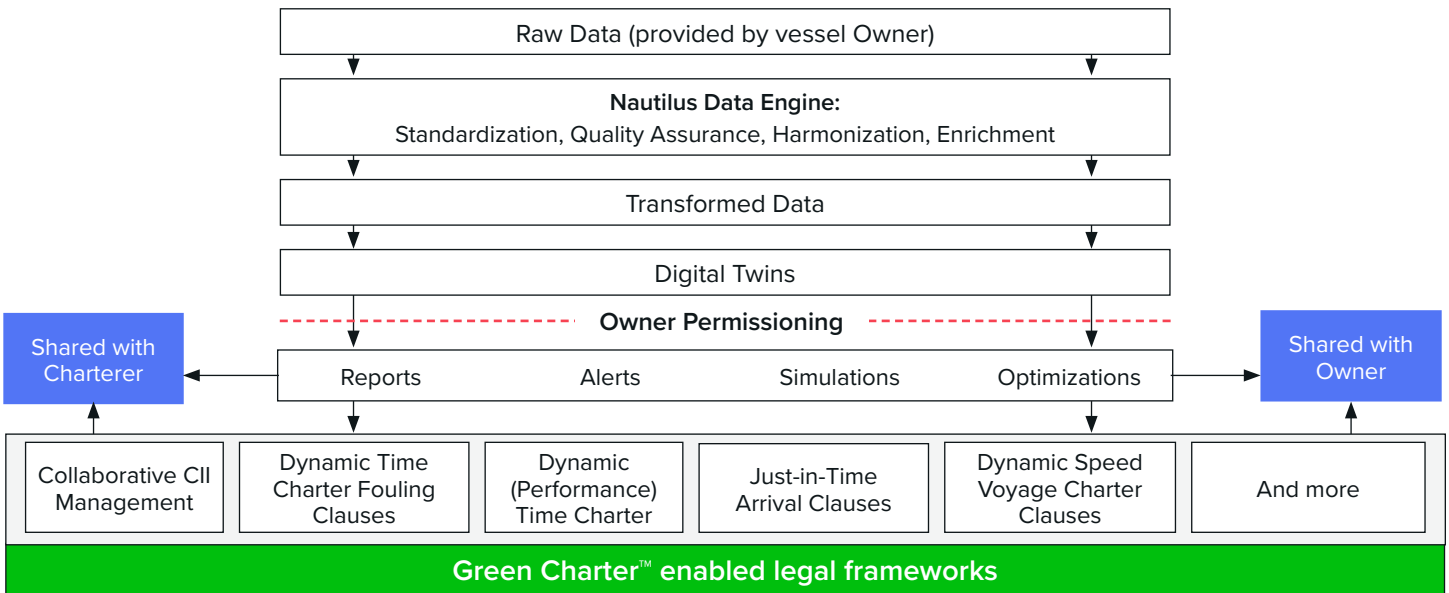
Raw Data (provided by vessel Owner)

**Nautilus Data Engine:**
Standardization, Quality Assurance, Harmonization, Enrichment

Transformed Data

Digital Twins

**Owner Permissioning**

Shared with Charterer

Reports Alerts Simulations Optimizations

Shared with Owner

Collaborative CII Management

Dynamic Time Charter Fouling Clauses

Dynamic (Performance) Time Charter

Just-in-Time Arrival Clauses

Dynamic Speed Voyage Charter Clauses

And more

Green Charter™ enabled legal frameworks